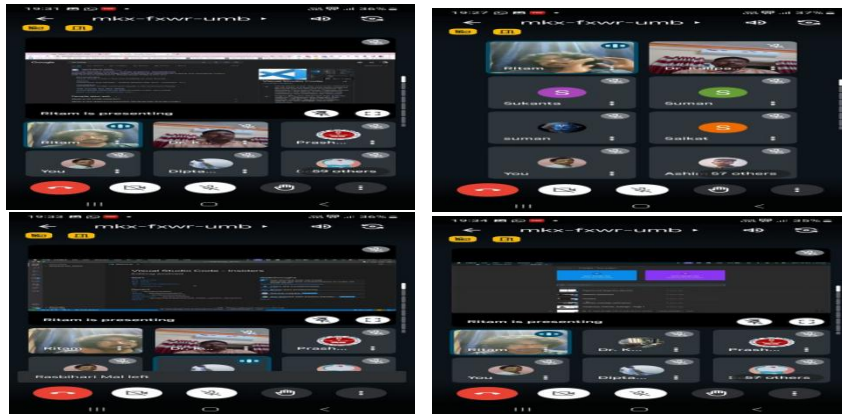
19:31
mkx-fxwr-umb
Ritam is presenting
Ritam
Dr. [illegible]
Prash...
You
Dipta...
59 others

19:27
mkx-fxwr-umb
Ritam
Dr. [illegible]
Sukanta
Suman
suman
Saikat
You
Ashi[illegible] 57 others

19:33
mkx-fxwr-umb
Visual Studio Code - Insiders
Ritam is presenting
Ritam
Prash...
Rasbihari Mal left

19:34
mkx-fxwr-umb
Ritam is presenting
Ritam
Dr. K...
Prash...
You
Dipta...
57 others